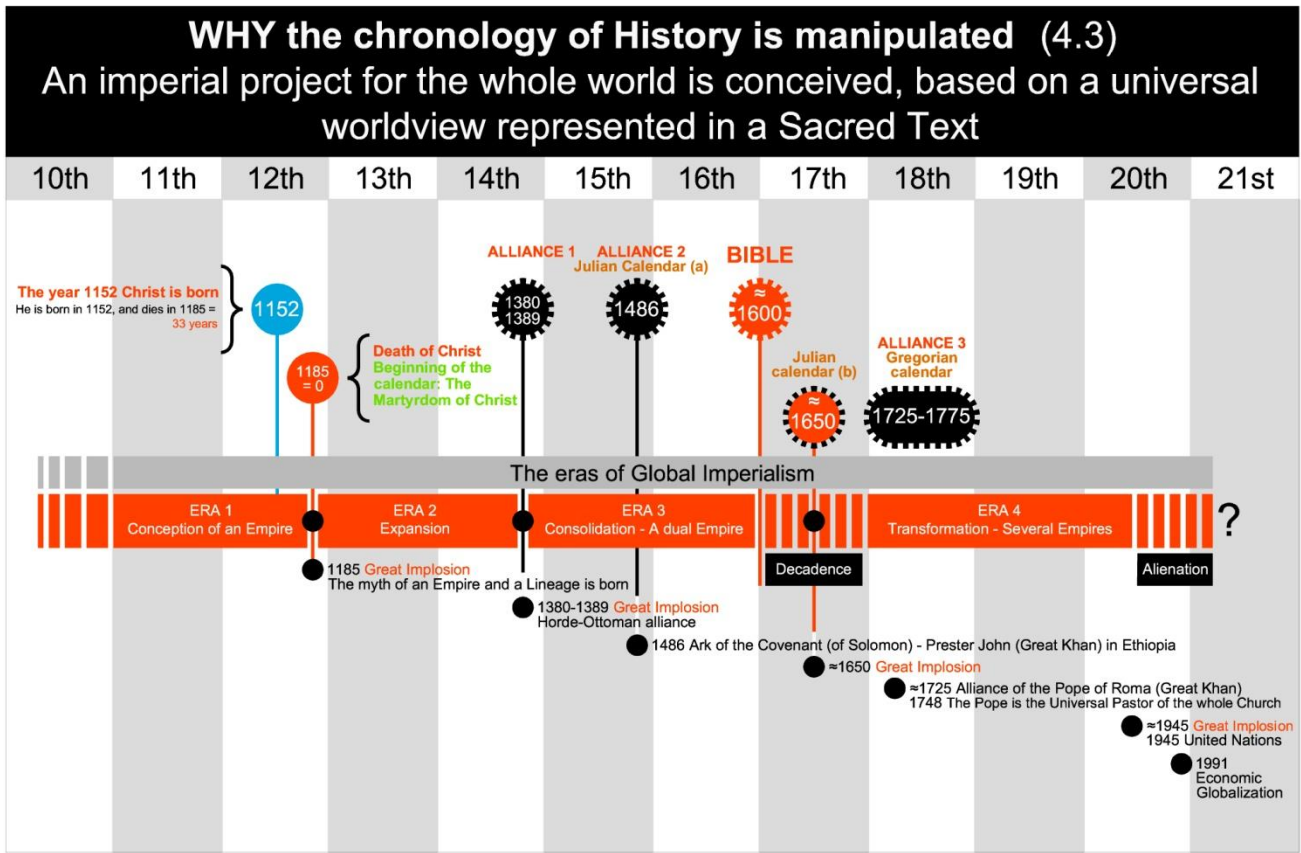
WHY the chronology of History is manipulated (4.3)
An imperial project for the whole world is conceived, based on a universal worldview represented in a Sacred Text

| 10th | 11th | 12th | 13th | 14th | 15th | 16th | 17th | 18th | 19th | 20th | 21st |
|---|---|---|---|---|---|---|---|---|---|---|---|

The year 1152 Christ is born
He is born in 1152, and dies in 1185 = 33 years

1152

1185 = 0

Death of Christ
Beginning of the calendar: The Martyrdom of Christ

ALLIANCE 1
1380 1389

ALLIANCE 2
Julian Calendar (a)
1486

BIBLE
≈ 1600

Julian calendar (b)
≈ 1650

ALLIANCE 3
Gregorian calendar
1725-1775

The eras of Global Imperialism

ERA 1
Conception of an Empire

ERA 2
Expansion

ERA 3
Consolidation - A dual Empire

ERA 4
Transformation - Several Empires

?

Decadence

Alienation

1185 Great Implosion
The myth of an Empire and a Lineage is born

1380-1389 Great Implosion
Horde-Ottoman alliance

1486 Ark of the Covenant (of Solomon) - Prester John (Great Khan) in Ethiopia

≈1650 Great Implosion

≈1725 Alliance of the Pope of Roma (Great Khan)
1748 The Pope is the Universal Pastor of the whole Church

≈1945 Great Implosion
1945 United Nations

1991 Economic Globalization